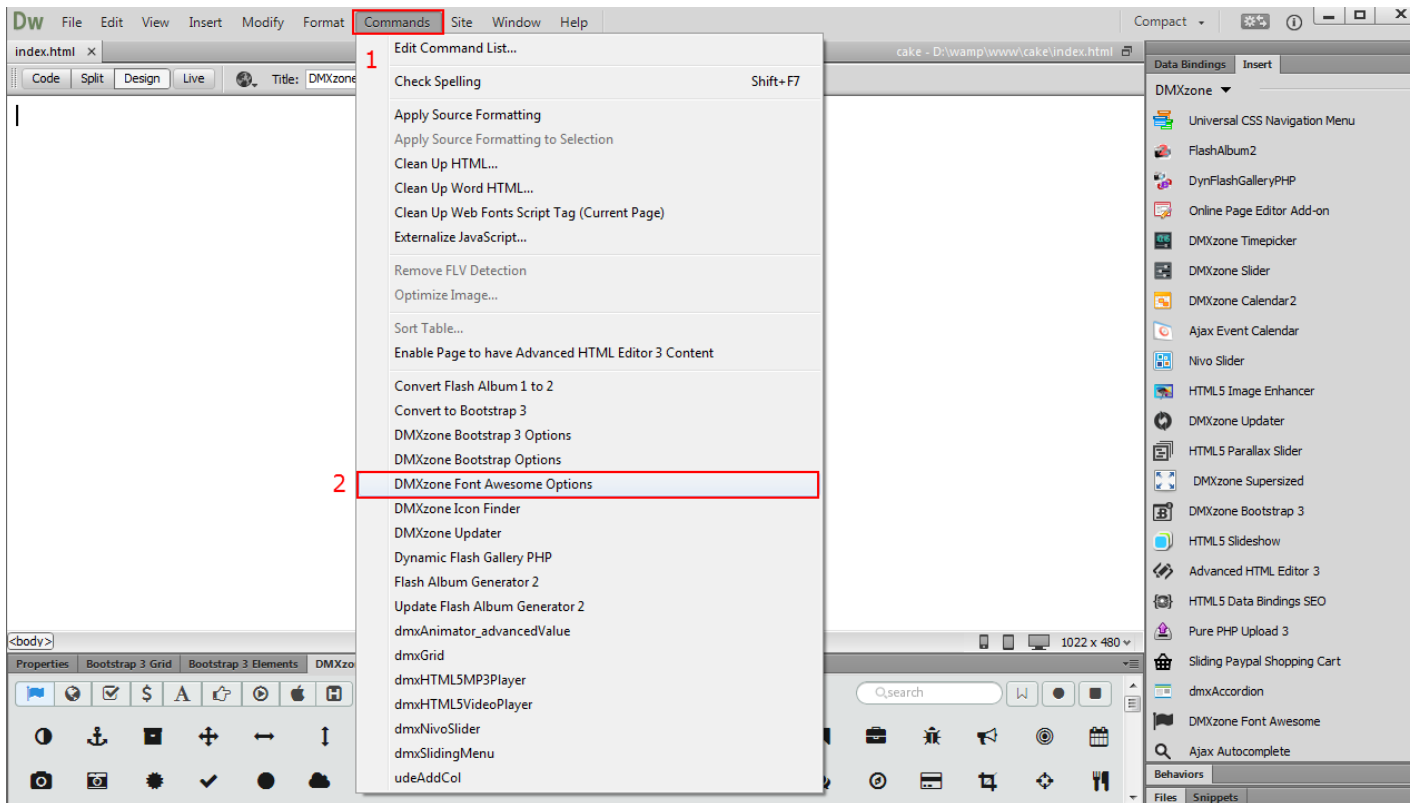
Dw File Edit View Insert Modify Format Commands Site Window Help

Compact

index.html ×

cake - D:\wamp\www\cake\index.html

Code Split Design Live Title: DMXzone

1

Edit Command List...

Check Spelling Shift+F7

Apply Source Formatting
Apply Source Formatting to Selection
Clean Up HTML...
Clean Up Word HTML...
Clean Up Web Fonts Script Tag (Current Page)
Externalize JavaScript...

Remove FLV Detection
Optimize Image...

Sort Table...
Enable Page to have Advanced HTML Editor 3 Content

Convert Flash Album 1 to 2
Convert to Bootstrap 3
DMXzone Bootstrap 3 Options
DMXzone Bootstrap Options

2

DMXzone Font Awesome Options
DMXzone Icon Finder
DMXzone Updater
Dynamic Flash Gallery PHP
Flash Album Generator 2
Update Flash Album Generator 2
dmxAnimator_advancedValue
dmxGrid
dmxHTML5MP3Player
dmxHTML5VideoPlayer
dmxNivoSlider
dmxSlidingMenu
udeAddCol

Data Bindings Insert

DMXzone

Universal CSS Navigation Menu
FlashAlbum2
DynFlashGalleryPHP
Online Page Editor Add-on
DMXzone Timepicker
DMXzone Slider
DMXzone Calendar2
Ajax Event Calendar
Nivo Slider
HTML5 Image Enhancer
DMXzone Updater
HTML5 Parallax Slider
DMXzone Supersized
DMXzone Bootstrap 3
HTML5 Slideshow
Advanced HTML Editor 3
HTML5 Data Bindings SEO
Pure PHP Upload 3
Sliding Paypal Shopping Cart
dmxAccordion
DMXzone Font Awesome
Ajax Autocomplete

Behaviors

Files Snippets

<body>

1022 x 480

Properties Bootstrap 3 Grid Bootstrap 3 Elements DMXzo

search